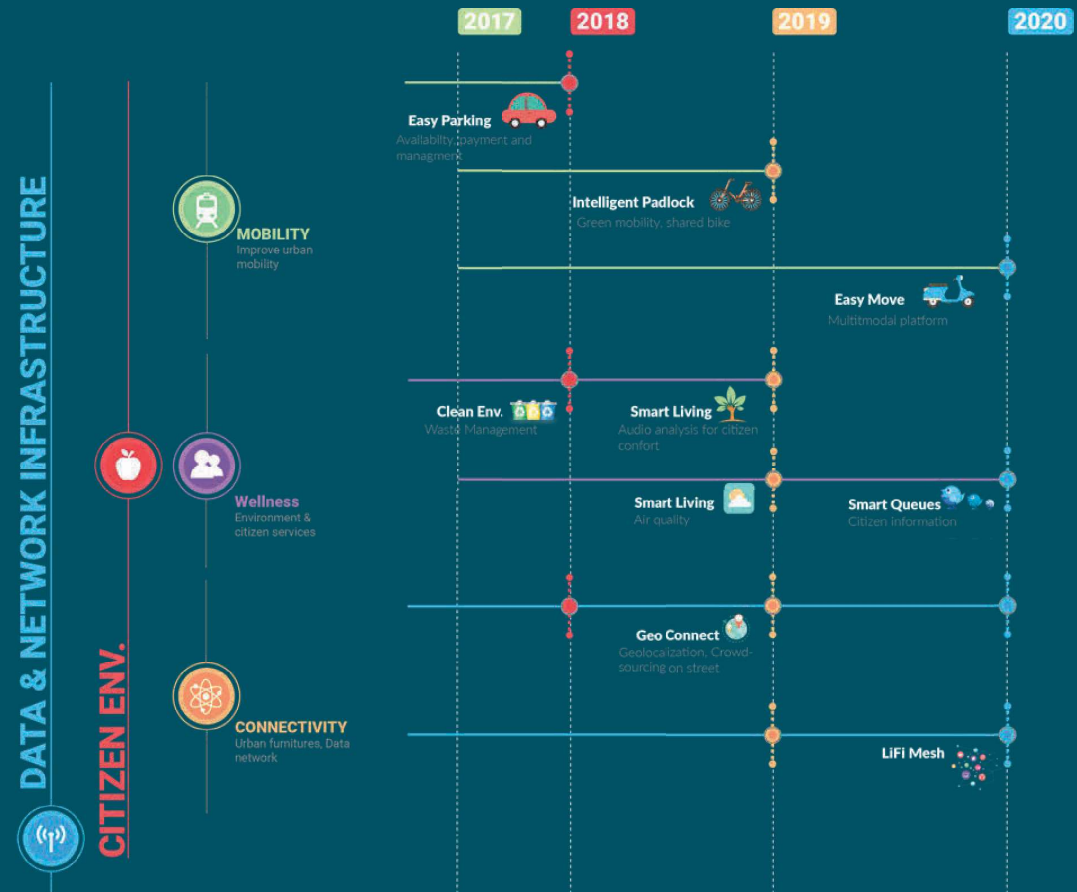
2017 2018 2019 2020

DATA & NETWORK INFRASTRUCTURE

CITIZEN ENV.

MOBILITY
Improve urban mobility

Easy Parking
Availabilty, payment and managment

Intelligent Padlock
Green mobility, shared bike

Easy Move
Multimodal platform

Wellness
Environment & citizen services

Clean Env.
Waste Management

Smart Living
Audio analysis for citizen confort

Smart Living
Air quality

Smart Queues
Citizen information

CONNECTIVITY
Urban furnitures, Data network

Geo Connect
Geolocalization, Crowd-sourcing on street

LiFi Mesh